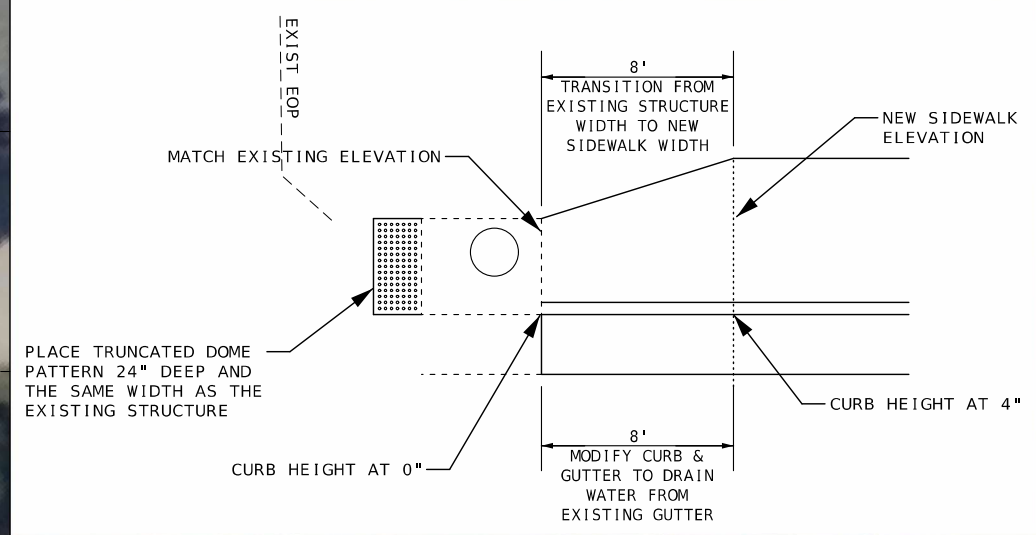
EXIST EOP

8'
TRANSITION FROM EXISTING STRUCTURE WIDTH TO NEW SIDEWALK WIDTH

NEW SIDEWALK ELEVATION

MATCH EXISTING ELEVATION

PLACE TRUNCATED DOME PATTERN 24" DEEP AND THE SAME WIDTH AS THE EXISTING STRUCTURE

CURB HEIGHT AT 4"

8'
MODIFY CURB & GUTTER TO DRAIN WATER FROM EXISTING GUTTER

CURB HEIGHT AT 0"